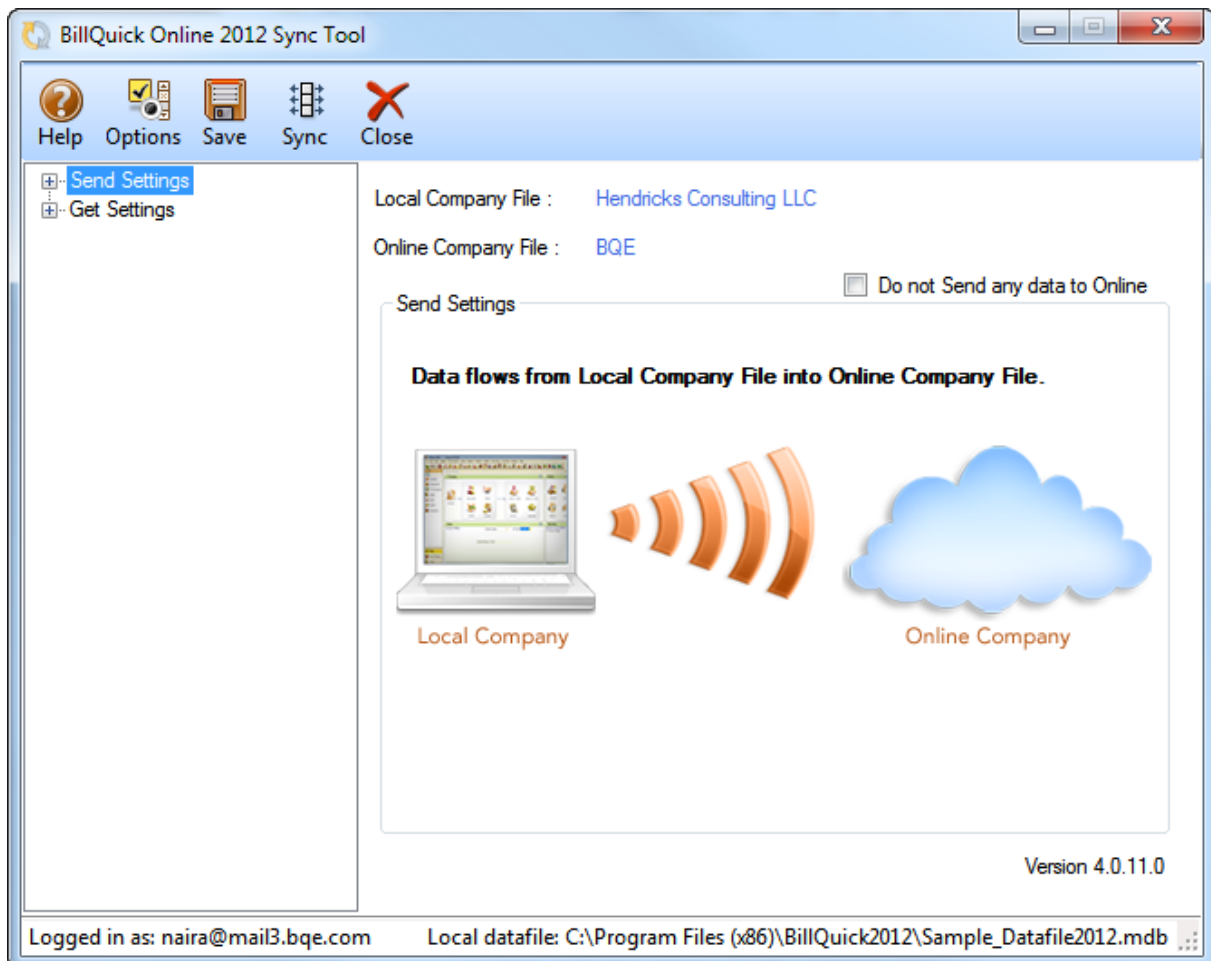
BillQuick Online 2012 Sync Tool

Help Options Save Sync Close

Send Settings
Get Settings

Local Company File : Hendricks Consulting LLC

Online Company File : BQE

Do not Send any data to Online

Send Settings

Data flows from Local Company File into Online Company File.

Local Company

Online Company

Version 4.0.11.0

Logged in as: naira@mail3.bqe.com Local datafile: C:\Program Files (x86)\BillQuick2012\Sample_Datafile2012.mdb